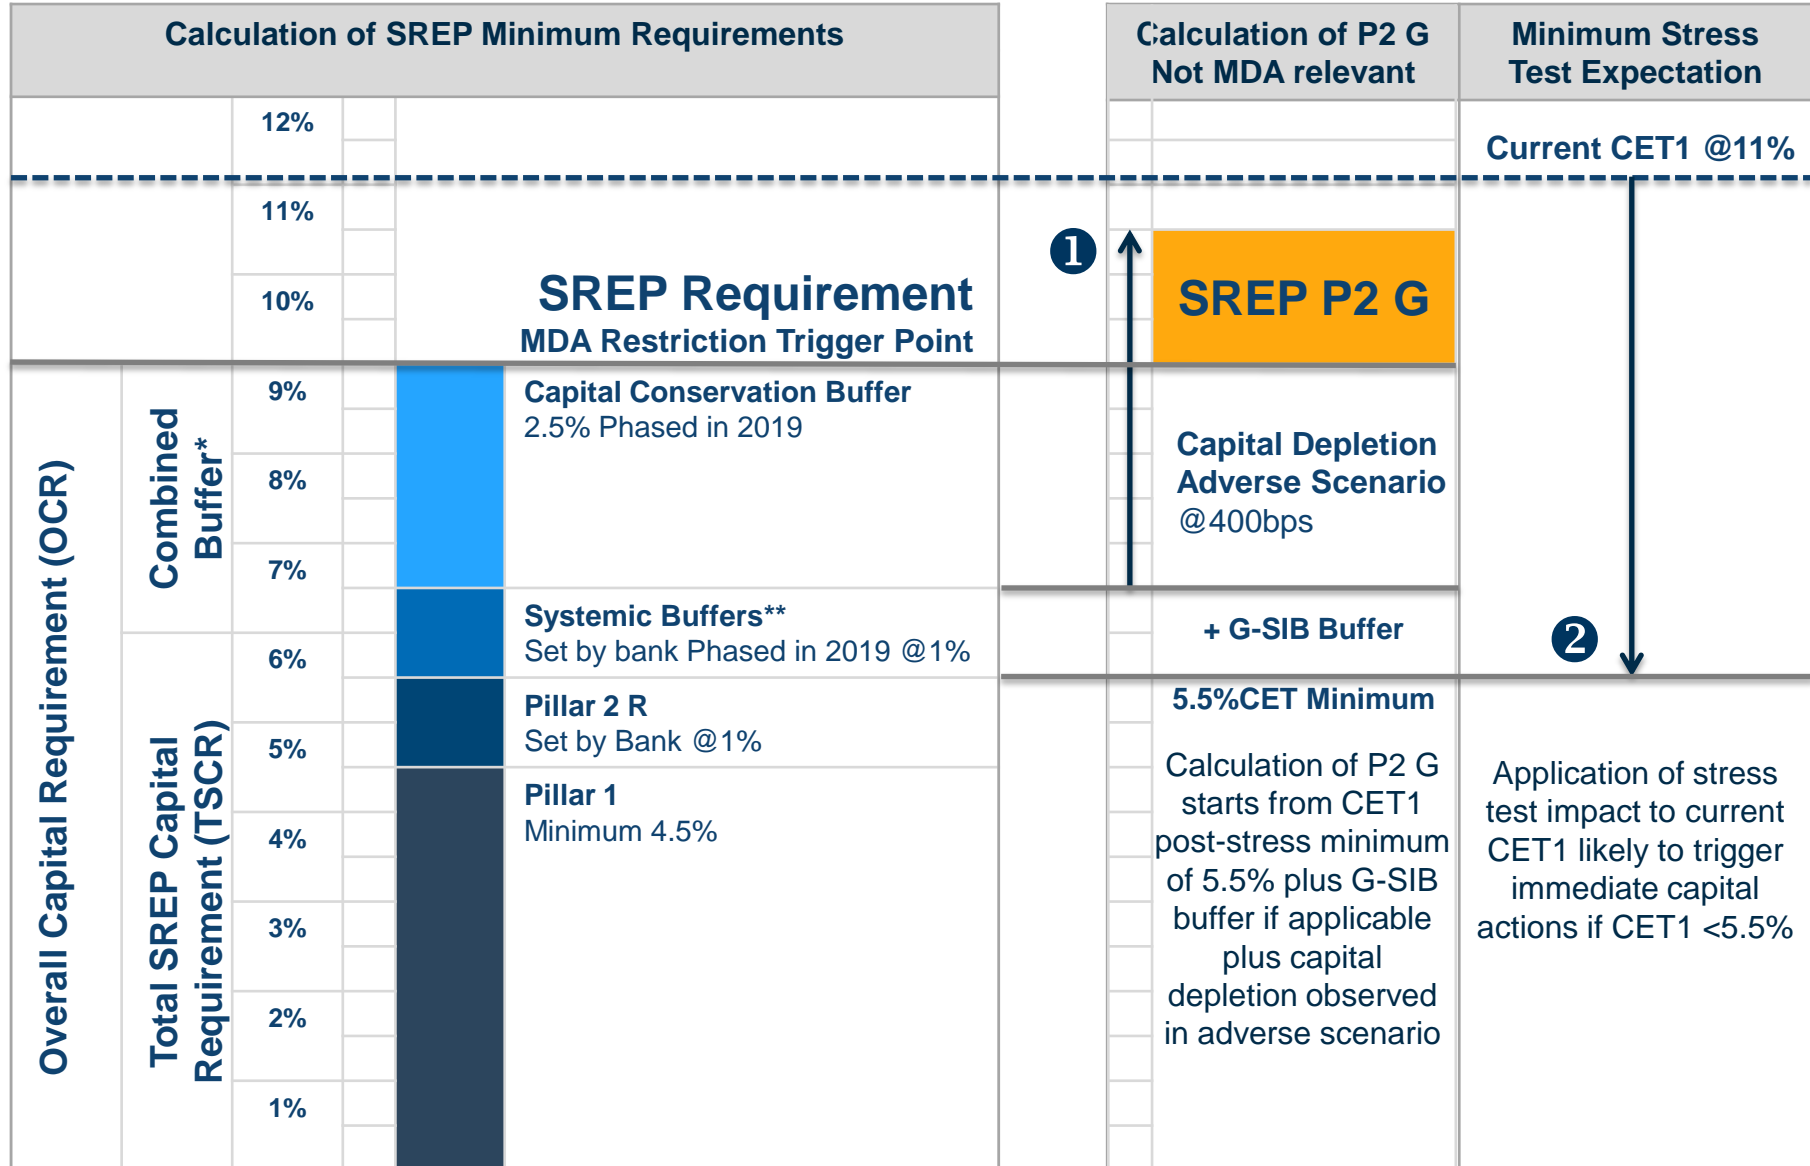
Calculation of SREP Minimum Requirements

Calculation of P2 G Not MDA relevant

Minimum Stress Test Expectation

12%

Current CET1 @11%

11%

10%

SREP Requirement
MDA Restriction Trigger Point

1

SREP P2 G

Overall Capital Requirement (OCR)

Combined Buffer*

9%

Capital Conservation Buffer
2.5% Phased in 2019

8%

Capital Depletion Adverse Scenario @400bps

7%

Systemic Buffers**
Set by bank Phased in 2019 @1%

+ G-SIB Buffer

2

Total SREP Capital Requirement (TSCR)

6%

Pillar 2 R
Set by Bank @1%

5.5%CET Minimum

5%

Pillar 1
Minimum 4.5%

4%

Calculation of P2 G starts from CET1 post-stress minimum of 5.5% plus G-SIB buffer if applicable plus capital depletion observed in adverse scenario

Application of stress test impact to current CET1 likely to trigger immediate capital actions if CET1 <5.5%

3%

2%

1%